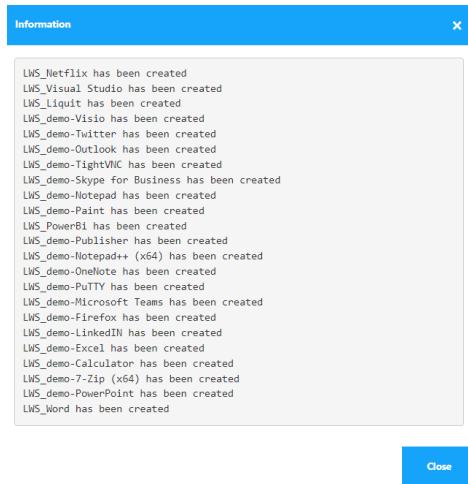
Information ×

LWS_Netflix has been created
LWS_Visual Studio has been created
LWS_Liquit has been created
LWS_demo-Visio has been created
LWS_demo-Twitter has been created
LWS_demo-Outlook has been created
LWS_demo-TightVNC has been created
LWS_demo-Skype for Business has been created
LWS_demo-Notepad has been created
LWS_demo-Paint has been created
LWS_PowerBi has been created
LWS_demo-Publisher has been created
LWS_demo-Notepad++ (x64) has been created
LWS_demo-OneNote has been created
LWS_demo-PuTTY has been created
LWS_demo-Microsoft Teams has been created
LWS_demo-Firefox has been created
LWS_demo-LinkedIN has been created
LWS_demo-Excel has been created
LWS_demo-Calculator has been created
LWS_demo-7-Zip (x64) has been created
LWS_demo-PowerPoint has been created
LWS_Word has been created

Close